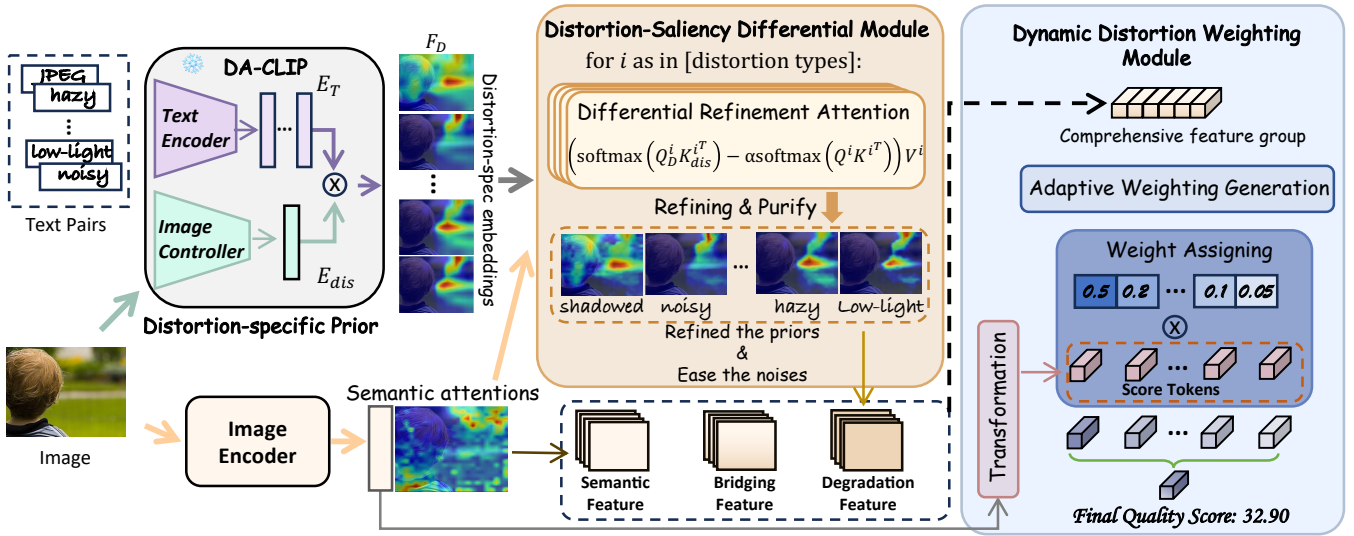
JPEG
hazy
⋮
low-light
noisy

Text Pairs

DA-CLIP

Text Encoder

Image Controller

$E_T$

$E_{dis}$

Distortion-specific Prior

$F_D$

Distortion-spec embeddings

Distortion-Saliency Differential Module

for $i$ as in [distortion types]:

Differential Refinement Attention

$\left(\text{softmax}\left(Q_D^i K_{dis}^{i^T}\right) - \alpha\text{softmax}\left(Q^i K^{i^T}\right)\right) V^i$

Refining & Purify

shadowed noisy ... hazy Low-light

Refined the priors
&
Ease the noises

Image

Image Encoder

Semantic attentions

Semantic Feature

Bridging Feature

Degradation Feature

Dynamic Distortion Weighting Module

Comprehensive feature group

Adaptive Weighting Generation

Weight Assigning

0.5 0.2 ... 0.1 0.05

Transformation

Score Tokens

Final Quality Score: 32.90